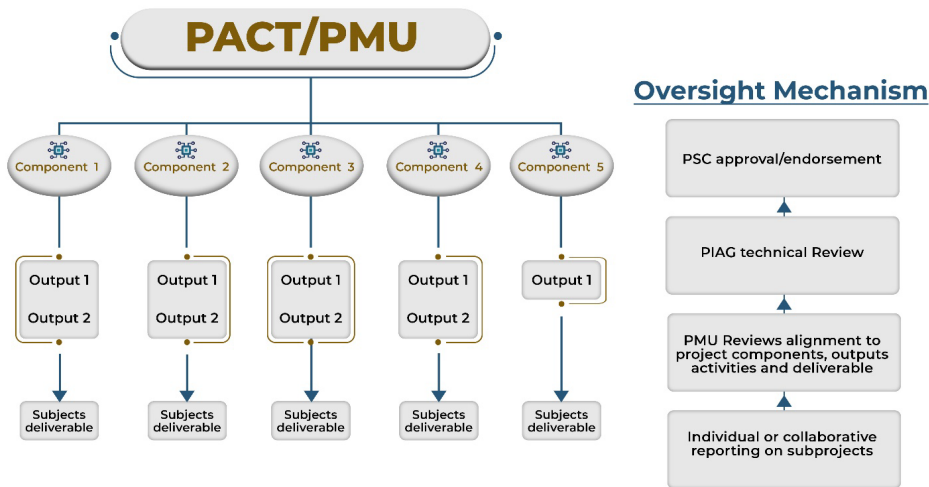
PACT/PMU

Component 1

Output 1

Output 2

Subjects deliverable

Component 2

Output 1

Output 2

Subjects deliverable

Component 3

Output 1

Output 2

Subjects deliverable

Component 4

Output 1

Output 2

Subjects deliverable

Component 5

Output 1

Subjects deliverable

Oversight Mechanism

PSC approval/endorsement

PIAG technical Review

PMU Reviews alignment to project components, outputs activities and deliverable

Individual or collaborative reporting on subprojects